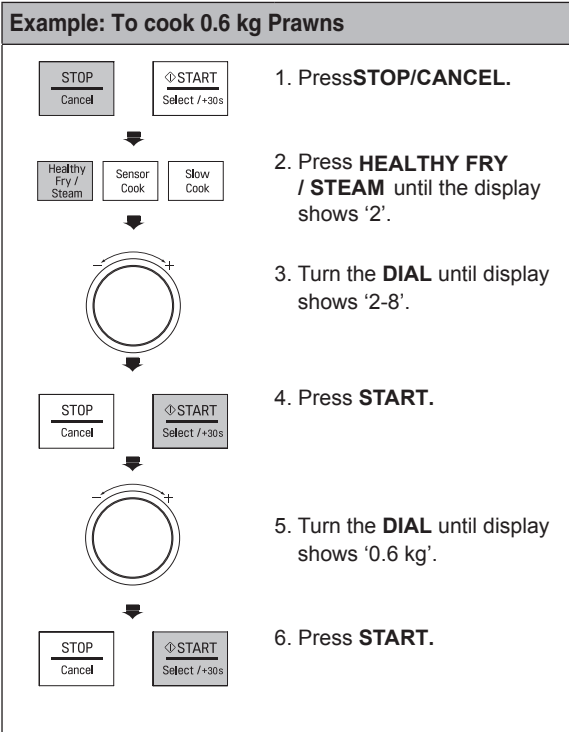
Example: To cook 0.6 kg Prawns

STOP
Cancel

⏻START
Select / +30s

1. PressSTOP/CANCEL.

Healthy Fry / Steam

Sensor Cook

Slow Cook

2. Press HEALTHY FRY / STEAM until the display shows '2'.

–
+

3. Turn the DIAL until display shows '2-8'.

STOP
Cancel

⏻START
Select / +30s

4. Press START.

–
+

5. Turn the DIAL until display shows '0.6 kg'.

STOP
Cancel

⏻START
Select / +30s

6. Press START.